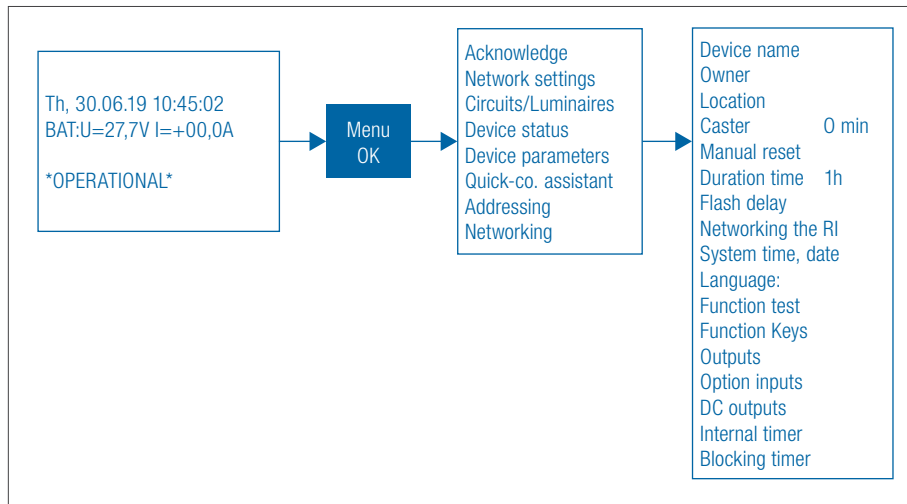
Th, 30.06.19 10:45:02
BAT:U=27,7V I=+00,0A

*OPERATIONAL*

Menu
OK

Acknowledge
Network settings
Circuits/Luminaires
Device status
Device parameters
Quick-co. assistant
Addressing
Networking

Device name
Owner
Location
Caster O min
Manual reset
Duration time 1h
Flash delay
Networking the RI
System time, date
Language:
Function test
Function Keys
Outputs
Option inputs
DC outputs
Internal timer
Blocking timer